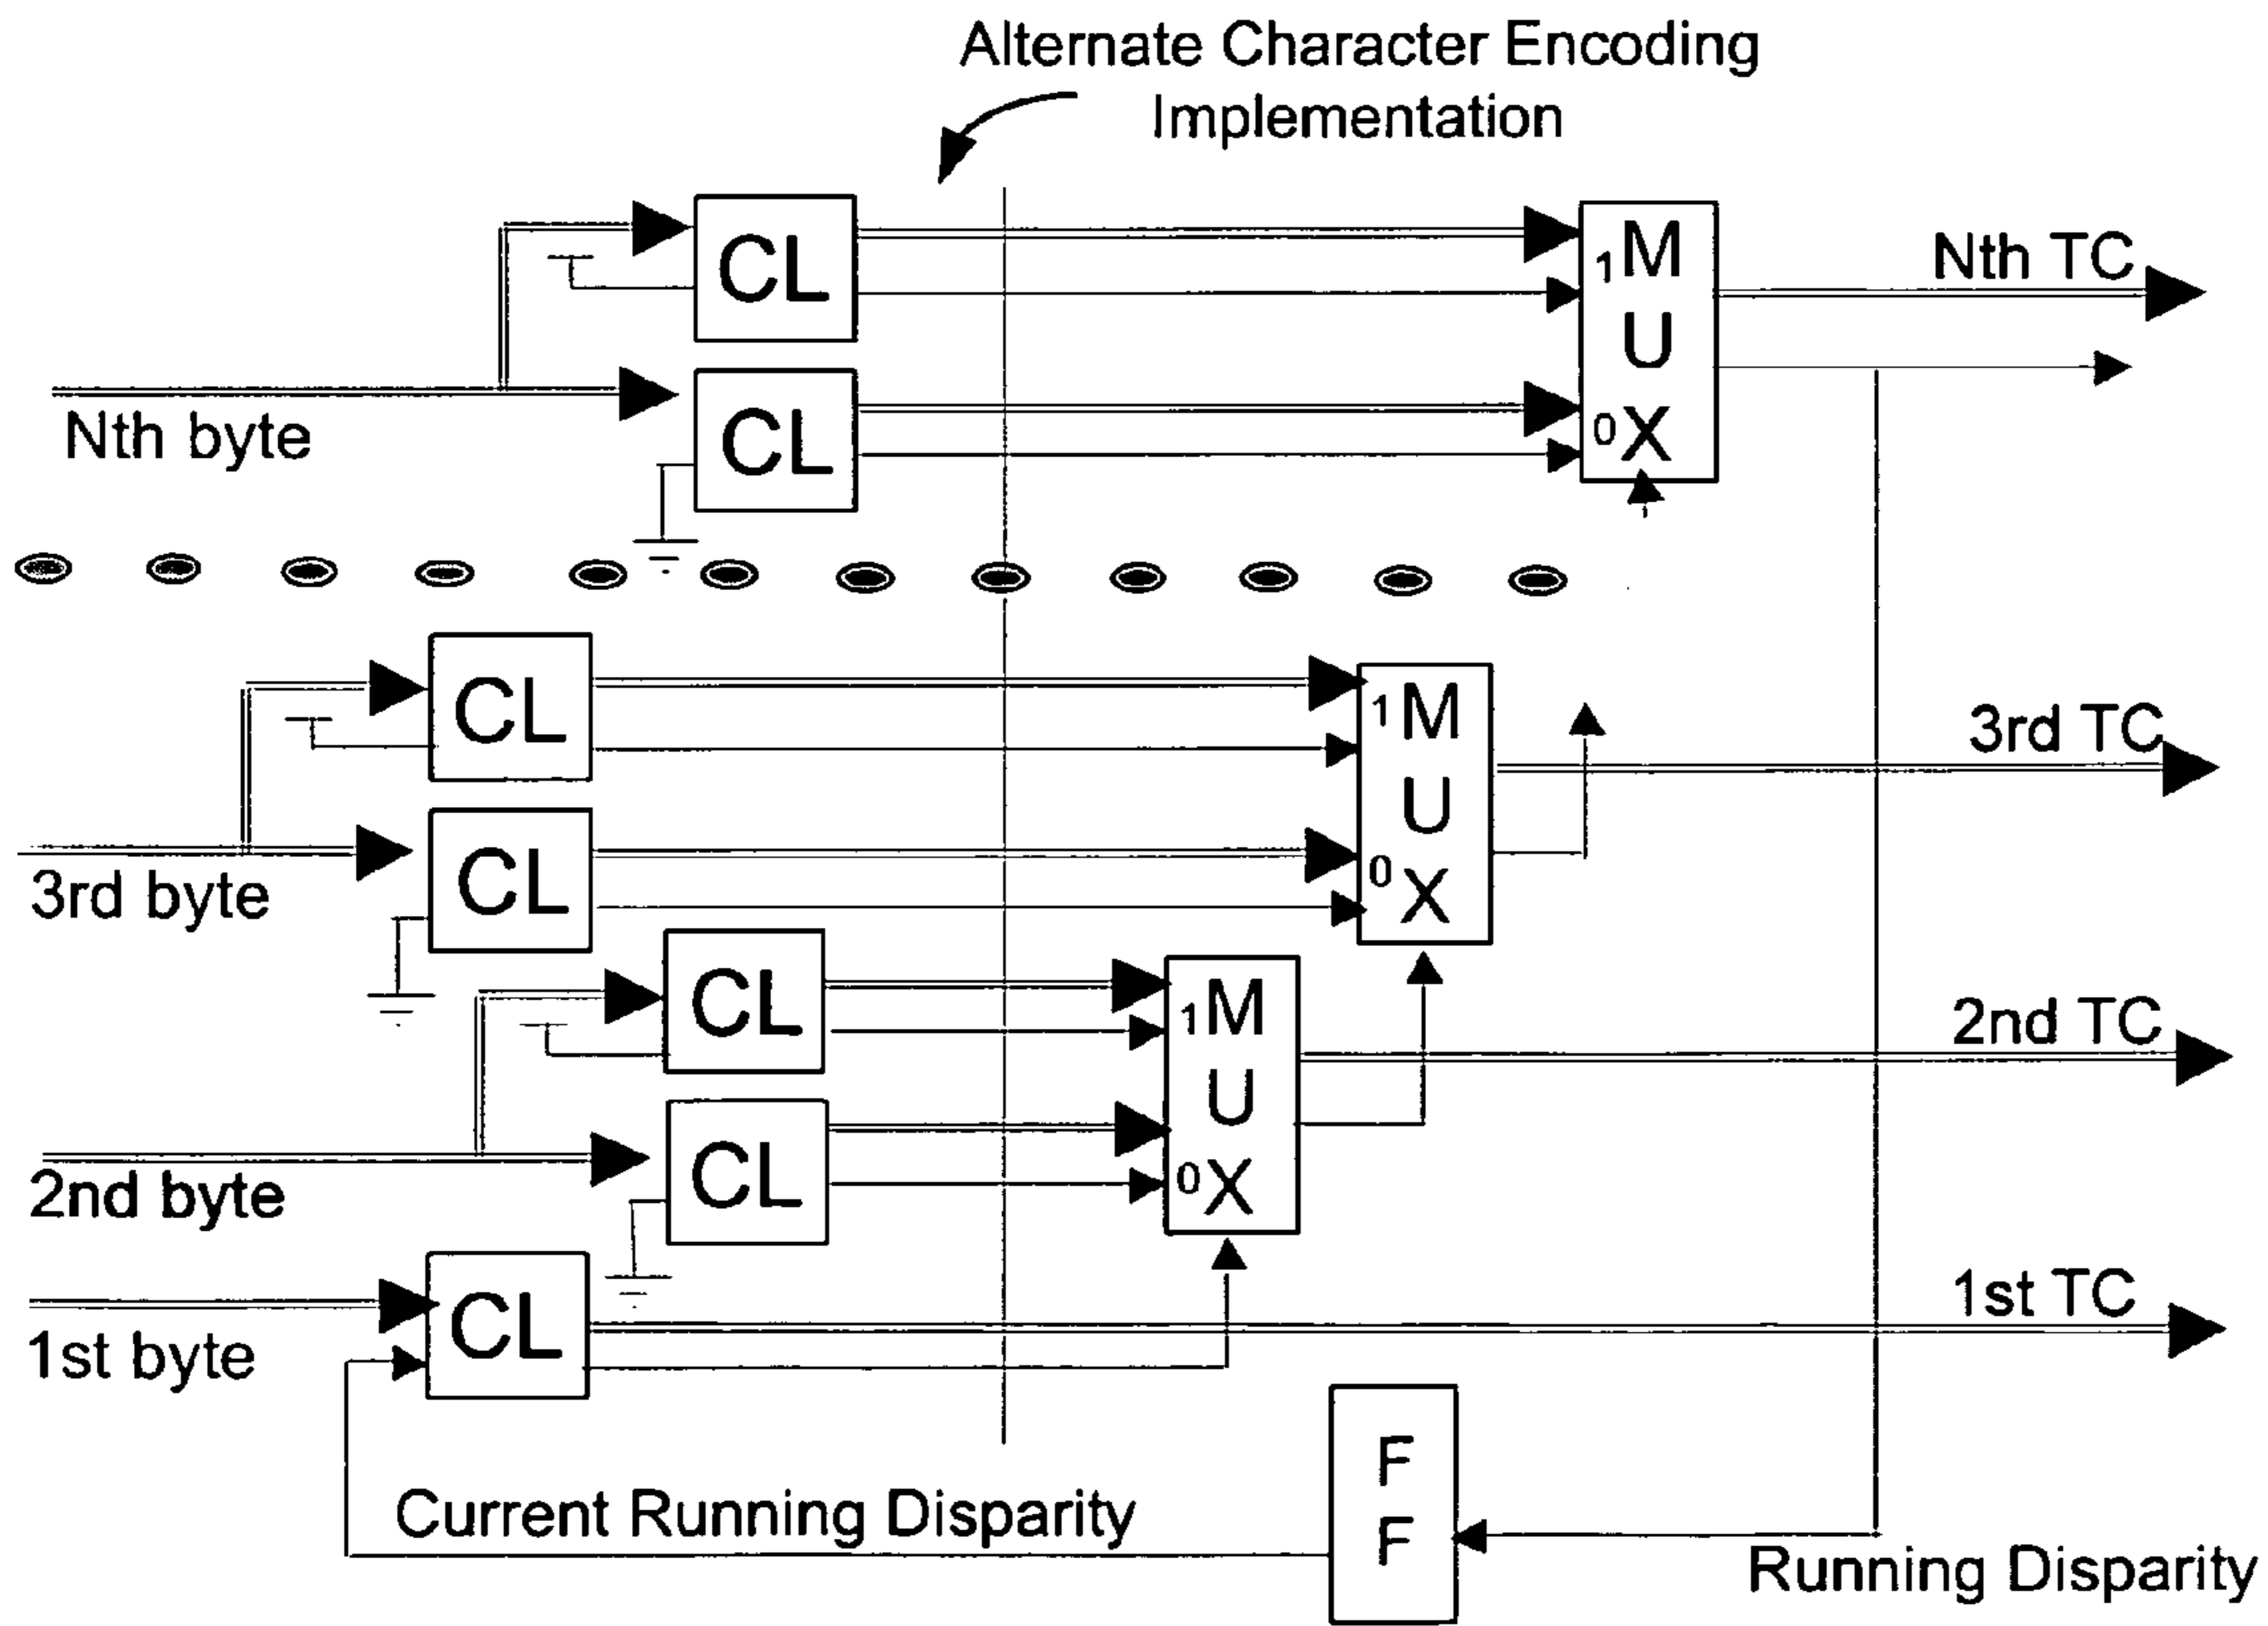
Alternate Character Encoding Implementation

CL
CL
1
M
U
0
X
Nth TC
Nth byte

CL
CL
1
M
U
0
X
3rd TC
3rd byte

CL
CL
1
M
U
0
X
2nd TC
2nd byte

CL
1st TC
1st byte

F
F
Current Running Disparity
Running Disparity